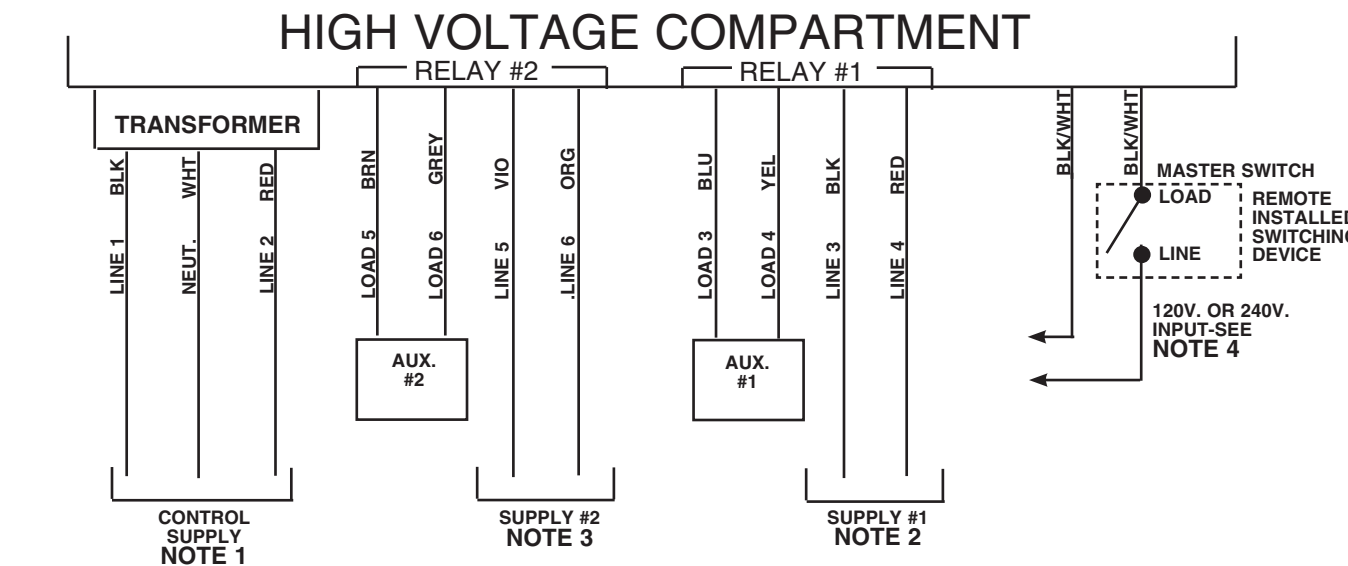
HIGH VOLTAGE COMPARTMENT

RELAY #2

RELAY #1

TRANSFORMER

BLK
WHT
RED
LINE 1
NEUT.
LINE 2

BRN
GREY
LOAD 5
LOAD 6

VIO
ORG
LINE 5
.LINE 6

BLU
YEL
LOAD 3
LOAD 4

BLK
RED
LINE 3
LINE 4

BLK/WHT
BLK/WHT

MASTER SWITCH
LOAD
LINE
REMOTE INSTALLED SWITCHING DEVICE

120V. OR 240V. INPUT-SEE
NOTE 4

AUX. #2

AUX. #1

CONTROL SUPPLY
NOTE 1

SUPPLY #2
NOTE 3

SUPPLY #1
NOTE 2